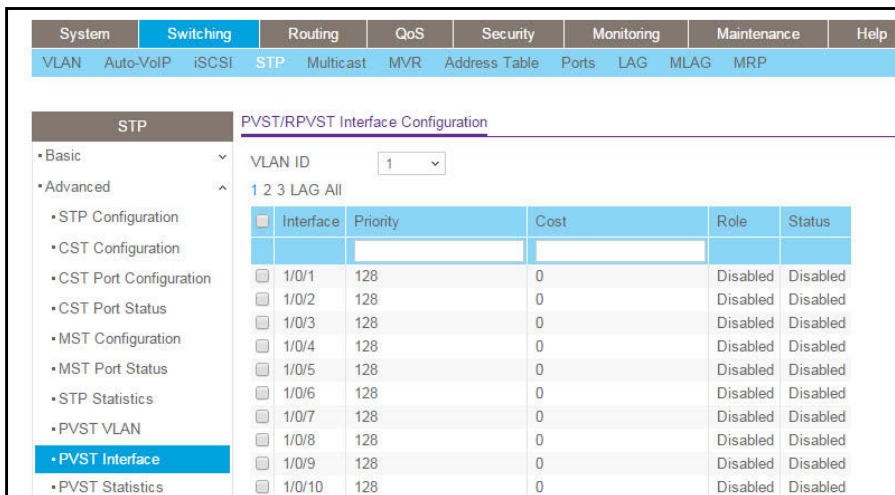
System | Switching | Routing | QoS | Security | Monitoring | Maintenance | Help

VLAN | Auto-VoIP | iSCSI | STP | Multicast | MVR | Address Table | Ports | LAG | MLAG | MRP

STP

• Basic

• Advanced

• STP Configuration

• CST Configuration

• CST Port Configuration

• CST Port Status

• MST Configuration

• MST Port Status

• STP Statistics

• PVST VLAN

• PVST Interface

• PVST Statistics

PVST/RPVST Interface Configuration

VLAN ID 1

1 2 3 LAG All

| | Interface | Priority | Cost | Role | Status |
|---|---|---|---|---|---|
| | | | | | |
| | 1/0/1 | 128 | 0 | Disabled | Disabled |
| | 1/0/2 | 128 | 0 | Disabled | Disabled |
| | 1/0/3 | 128 | 0 | Disabled | Disabled |
| | 1/0/4 | 128 | 0 | Disabled | Disabled |
| | 1/0/5 | 128 | 0 | Disabled | Disabled |
| | 1/0/6 | 128 | 0 | Disabled | Disabled |
| | 1/0/7 | 128 | 0 | Disabled | Disabled |
| | 1/0/8 | 128 | 0 | Disabled | Disabled |
| | 1/0/9 | 128 | 0 | Disabled | Disabled |
| | 1/0/10 | 128 | 0 | Disabled | Disabled |